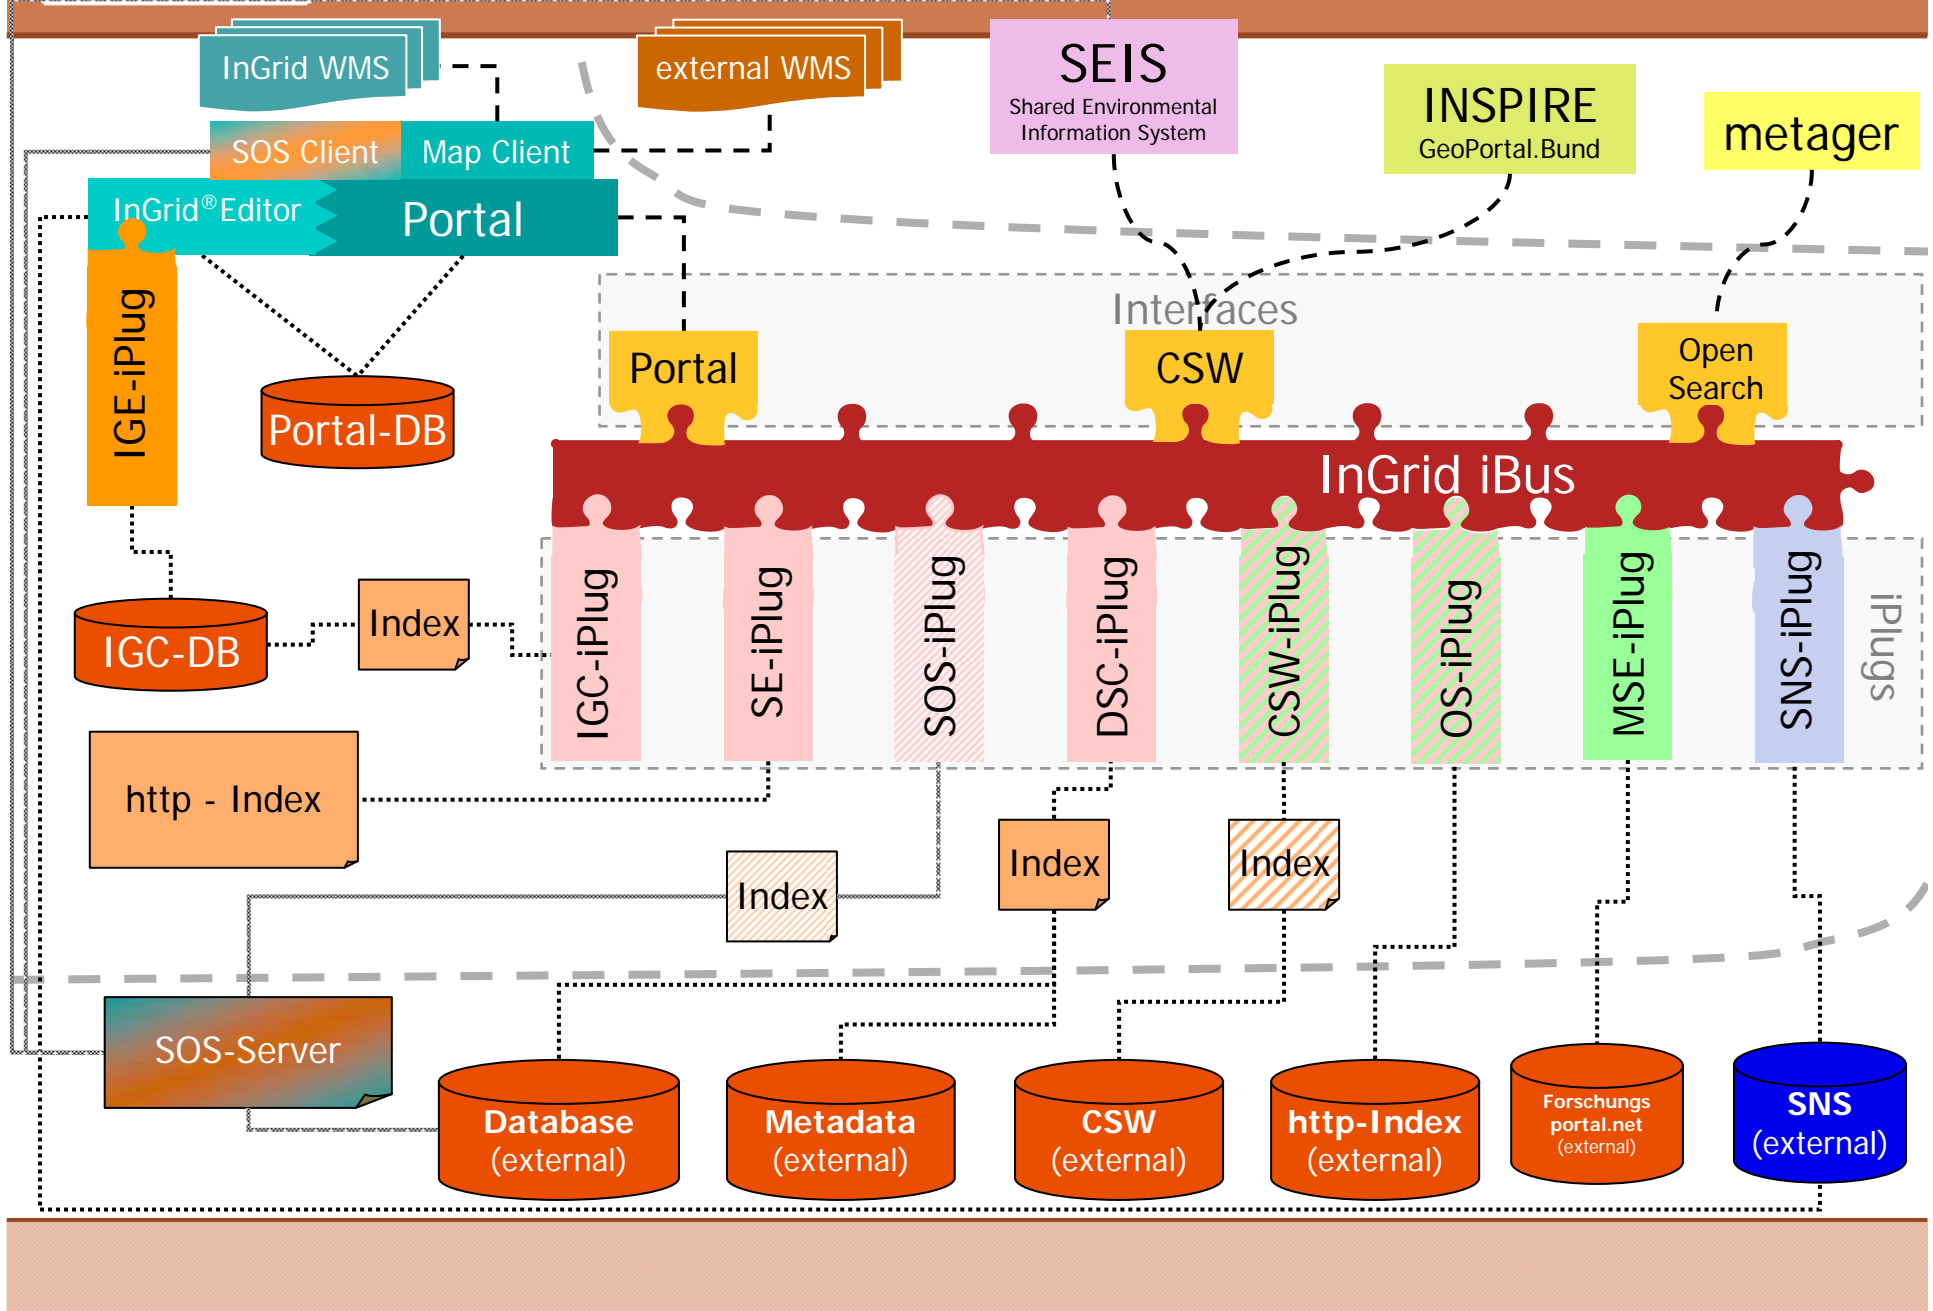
InGrid WMS

external WMS

SEIS
Shared Environmental Information System

INSPIRE
GeoPortal.Bund

metager

SOS Client

Map Client

InGrid®Editor

Portal

IGE-iPlug

Portal-DB

Interfaces

Portal

CSW

Open Search

InGrid iBus

IGC-iPlug

SE-iPlug

SOS-iPlug

DSC-iPlug

CSW-iPlug

OS-iPlug

MSE-iPlug

SNS-iPlug

iPlugs

IGC-DB

Index

http - Index

Index

Index

Index

SOS-Server

Database (external)

Metadata (external)

CSW (external)

http-Index (external)

Forschungs portal.net (external)

SNS (external)